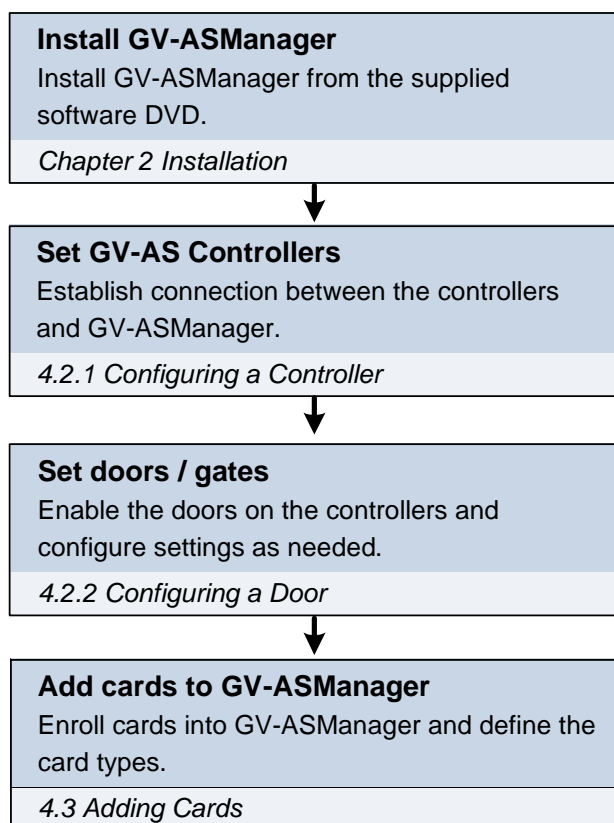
**Install GV-ASManager**
Install GV-ASManager from the supplied software DVD.
*Chapter 2 Installation*

**Set GV-AS Controllers**
Establish connection between the controllers and GV-ASManager.
*4.2.1 Configuring a Controller*

**Set doors / gates**
Enable the doors on the controllers and configure settings as needed.
*4.2.2 Configuring a Door*

**Add cards to GV-ASManager**
Enroll cards into GV-ASManager and define the card types.
*4.3 Adding Cards*